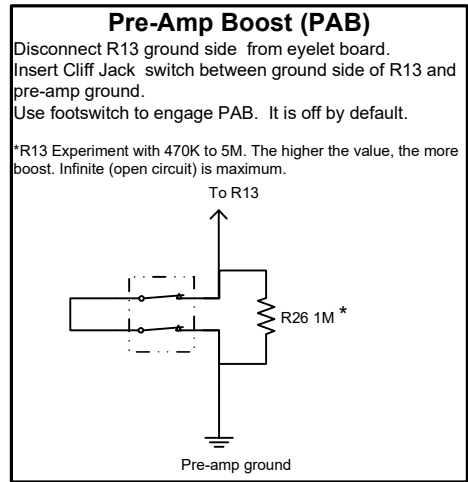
Pre-Amp Boost (PAB)

Disconnect R13 ground side  from eyelet board.
Insert Cliff Jack  switch between ground side of R13 and pre-amp ground.
Use footswitch to engage PAB.  It is off by default.

*R13 Experiment with 470K to 5M. The higher the value, the more boost. Infinite (open circuit) is maximum.

To R13

R26 1M *

Pre-amp ground